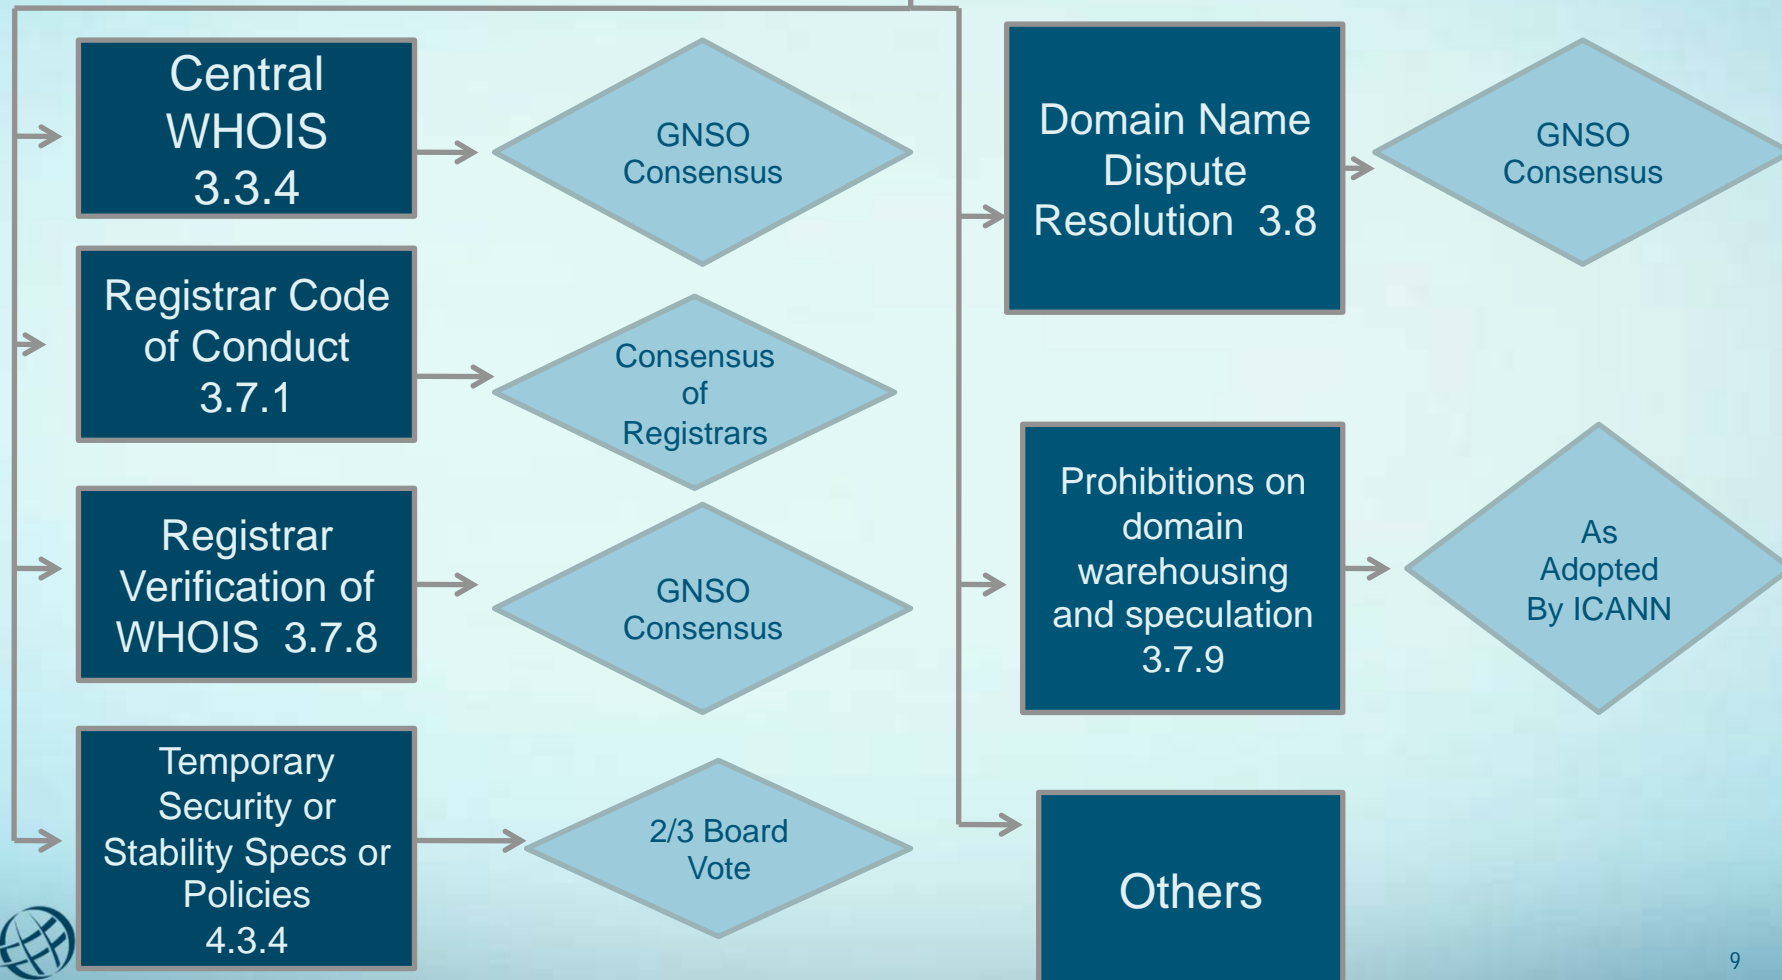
Central WHOIS 3.3.4

GNSO Consensus

Registrar Code of Conduct 3.7.1

Consensus of Registrars

Registrar Verification of WHOIS 3.7.8

GNSO Consensus

Temporary Security or Stability Specs or Policies 4.3.4

2/3 Board Vote

Domain Name Dispute Resolution 3.8

GNSO Consensus

Prohibitions on domain warehousing and speculation 3.7.9

As Adopted By ICANN

Others

9